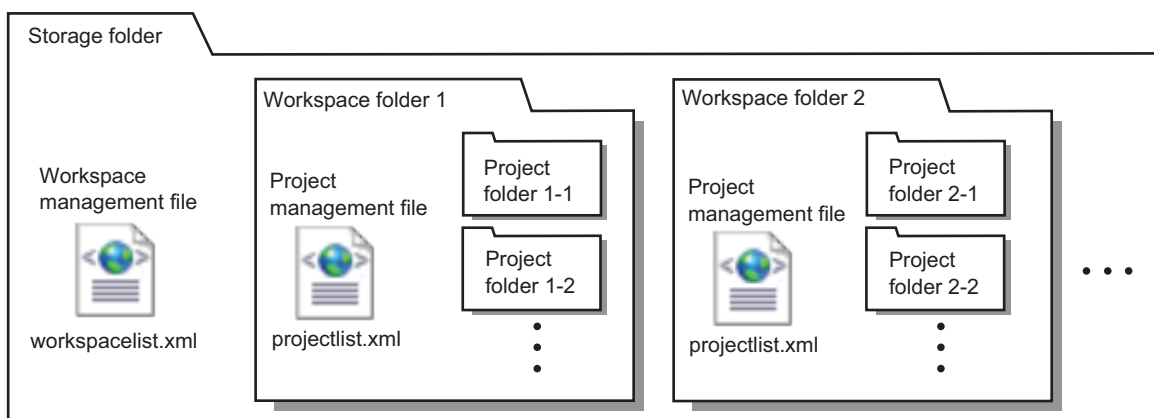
Storage folder

Workspace management file

workspacelist.xml

Workspace folder 1

Project management file

projectlist.xml

Project folder 1-1

Project folder 1-2

Workspace folder 2

Project management file

projectlist.xml

Project folder 2-1

Project folder 2-2